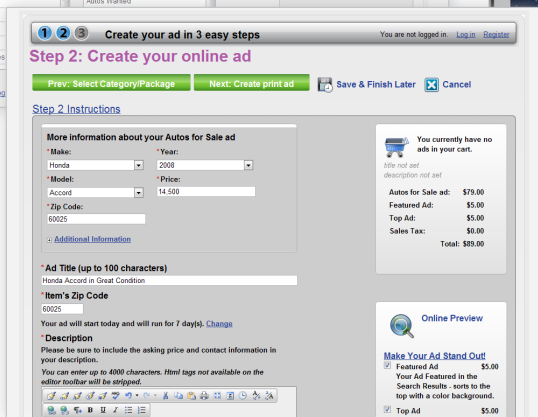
Autos Wanted

1 2 3 Create your ad in 3 easy steps You are not logged in. Log in Register

Step 2: Create your online ad

Prev: Select Category/Package Next: Create print ad Save & Finish Later Cancel

Step 2 Instructions

More information about your Autos for Sale ad

*Make: Honda
*Year: 2008
*Model: Accord
*Price: 14,500
*Zip Code: 60025

Additional Information

*Ad Title (up to 100 characters)
Honda Accord in Great Condition

*Item's Zip Code
60025

Your ad will start today and will run for 7 day(s). Change

*Description
Please be sure to include the asking price and contact information in your description.
You can enter up to 4000 characters. Html tags not available on the editor toolbar will be stripped.

You currently have no ads in your cart.
title not set
description not set

| | |
|---|---|
| Autos for Sale ad: | $79.00 |
| Featured Ad: | $5.00 |
| Top Ad: | $5.00 |
| Sales Tax: | $0.00 |
| Total: | $89.00 |

Online Preview

Make Your Ad Stand Out!
Featured Ad $5.00
Your Ad Featured in the Search Results - sorts to the top with a color background.
Top Ad $5.00